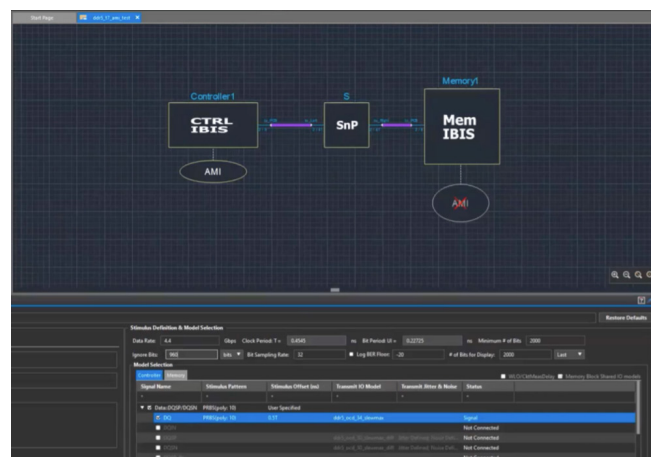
Start Page
ddr5_17_pair_tx.dt

Controller1
CTRL IBIS
AMI

S
SnP

Memory1
Mem IBIS
AMI

Restore Defaults

Stimulus Definition & Model Selection
Data Rate: 4.4 Gbps Clock Period T = 0.4545 ns Bit Period UI = 0.22725 ns Minimum # of Bits 2000
Ignore Bits: 960 bits Bit Sampling Rate: 32 Log BER Floor: -20 # of Bits for Display: 2000 Last
Model Selection
Controller Memory

| Signal Name | Stimulus Pattern | Stimulus Offset (ns) | Transmit IO Model | Transmit Jitter & Noise | Status |
|---|---|---|---|---|---|
| Data DQ[0:DQ[N] | PRBS(poly: 10) | User Specified | | | |
| DQ | PRBS(poly: 10) | 0.17 | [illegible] | | Signal |
| DQ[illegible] | | | | | Not Connected |
| DQ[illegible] | | | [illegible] | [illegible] | Not Connected |
| DQ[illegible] | | | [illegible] | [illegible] | Not Connected |